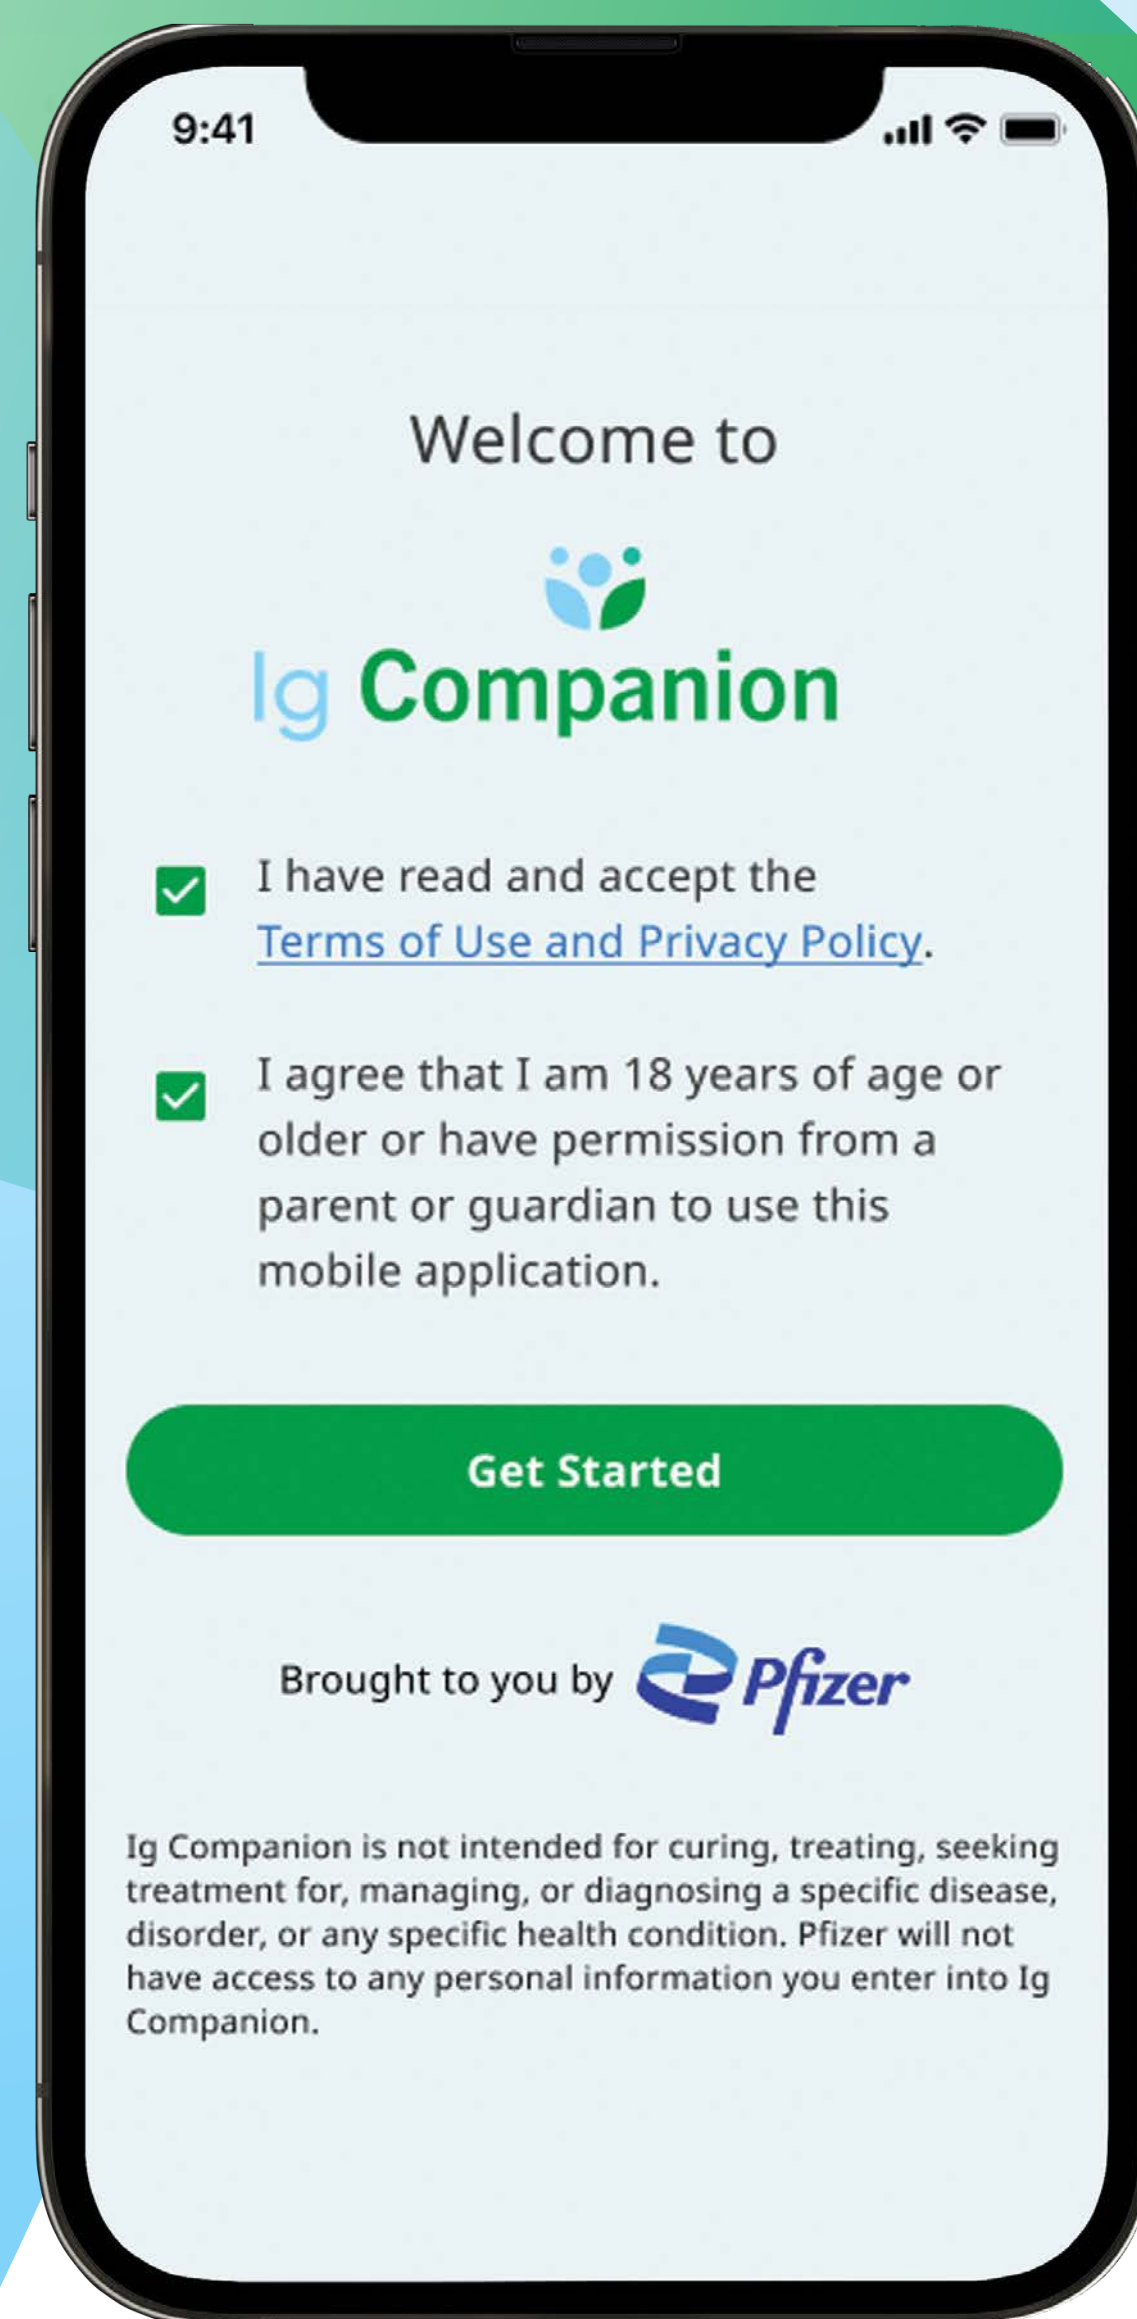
9:41

Welcome to

Ig Companion

I have read and accept the Terms of Use and Privacy Policy.

I agree that I am 18 years of age or older or have permission from a parent or guardian to use this mobile application.

Get Started

Brought to you by Pfizer

Ig Companion is not intended for curing, treating, seeking treatment for, managing, or diagnosing a specific disease, disorder, or any specific health condition. Pfizer will not have access to any personal information you enter into Ig Companion.